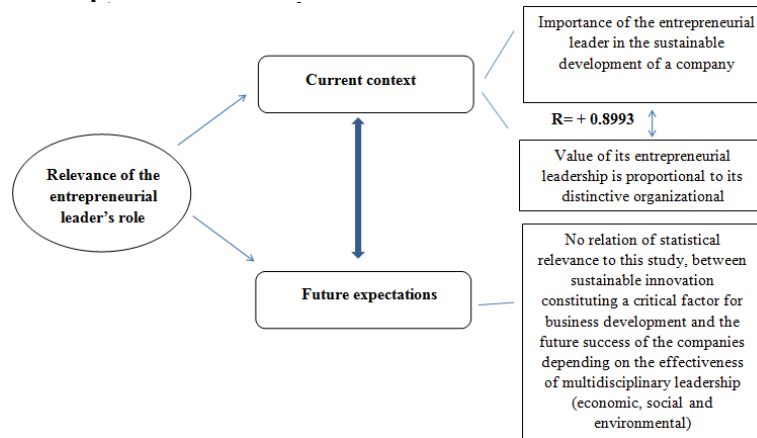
Relevance of the entrepreneurial leader's role

Current context

Future expectations

Importance of the entrepreneurial leader in the sustainable development of a company

R= + 0.8993

Value of its entrepreneurial leadership is proportional to its distinctive organizational

No relation of statistical relevance to this study, between sustainable innovation constituting a critical factor for business development and the future success of the companies depending on the effectiveness of multidisciplinary leadership (economic, social and environmental)